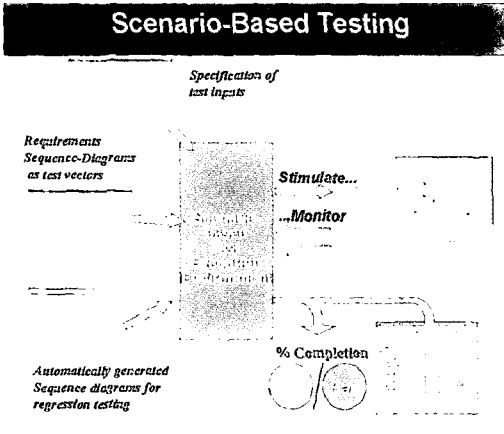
Scenario-Based Testing

Specification of test inputs

Requirements Sequence-Diagrams as test vectors

Stimulate...

...Monitor

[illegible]

% Completion

Automatically generated Sequence diagrams for regression testing